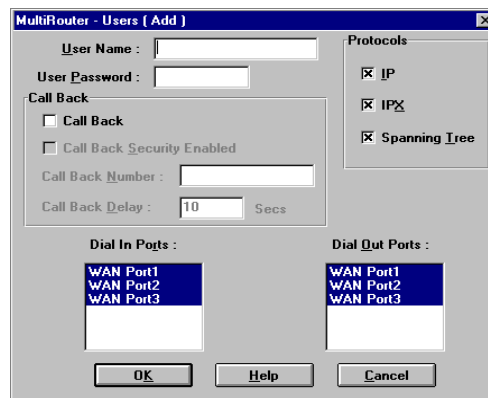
MultiRouter - Users ( Add )

User Name :

User Password :

Call Back

Call Back

Call Back Security Enabled

Call Back Number :

Call Back Delay : 10 Secs

Protocols

IP

IPX

Spanning Tree

Dial In Ports :

WAN Port1
WAN Port2
WAN Port3

Dial Out Ports :

WAN Port1
WAN Port2
WAN Port3

OK

Help

Cancel